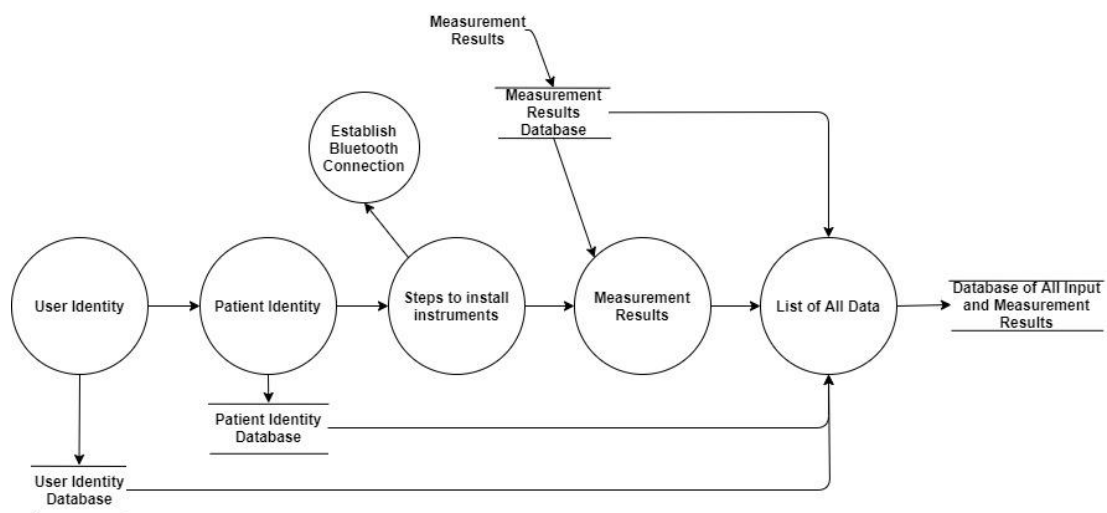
Measurement Results

Measurement Results Database

Establish Bluetooth Connection

User Identity

Patient Identity

Steps to install instruments

Measurement Results

List of All Data

Database of All Input and Measurement Results

Patient Identity Database

User Identity Database